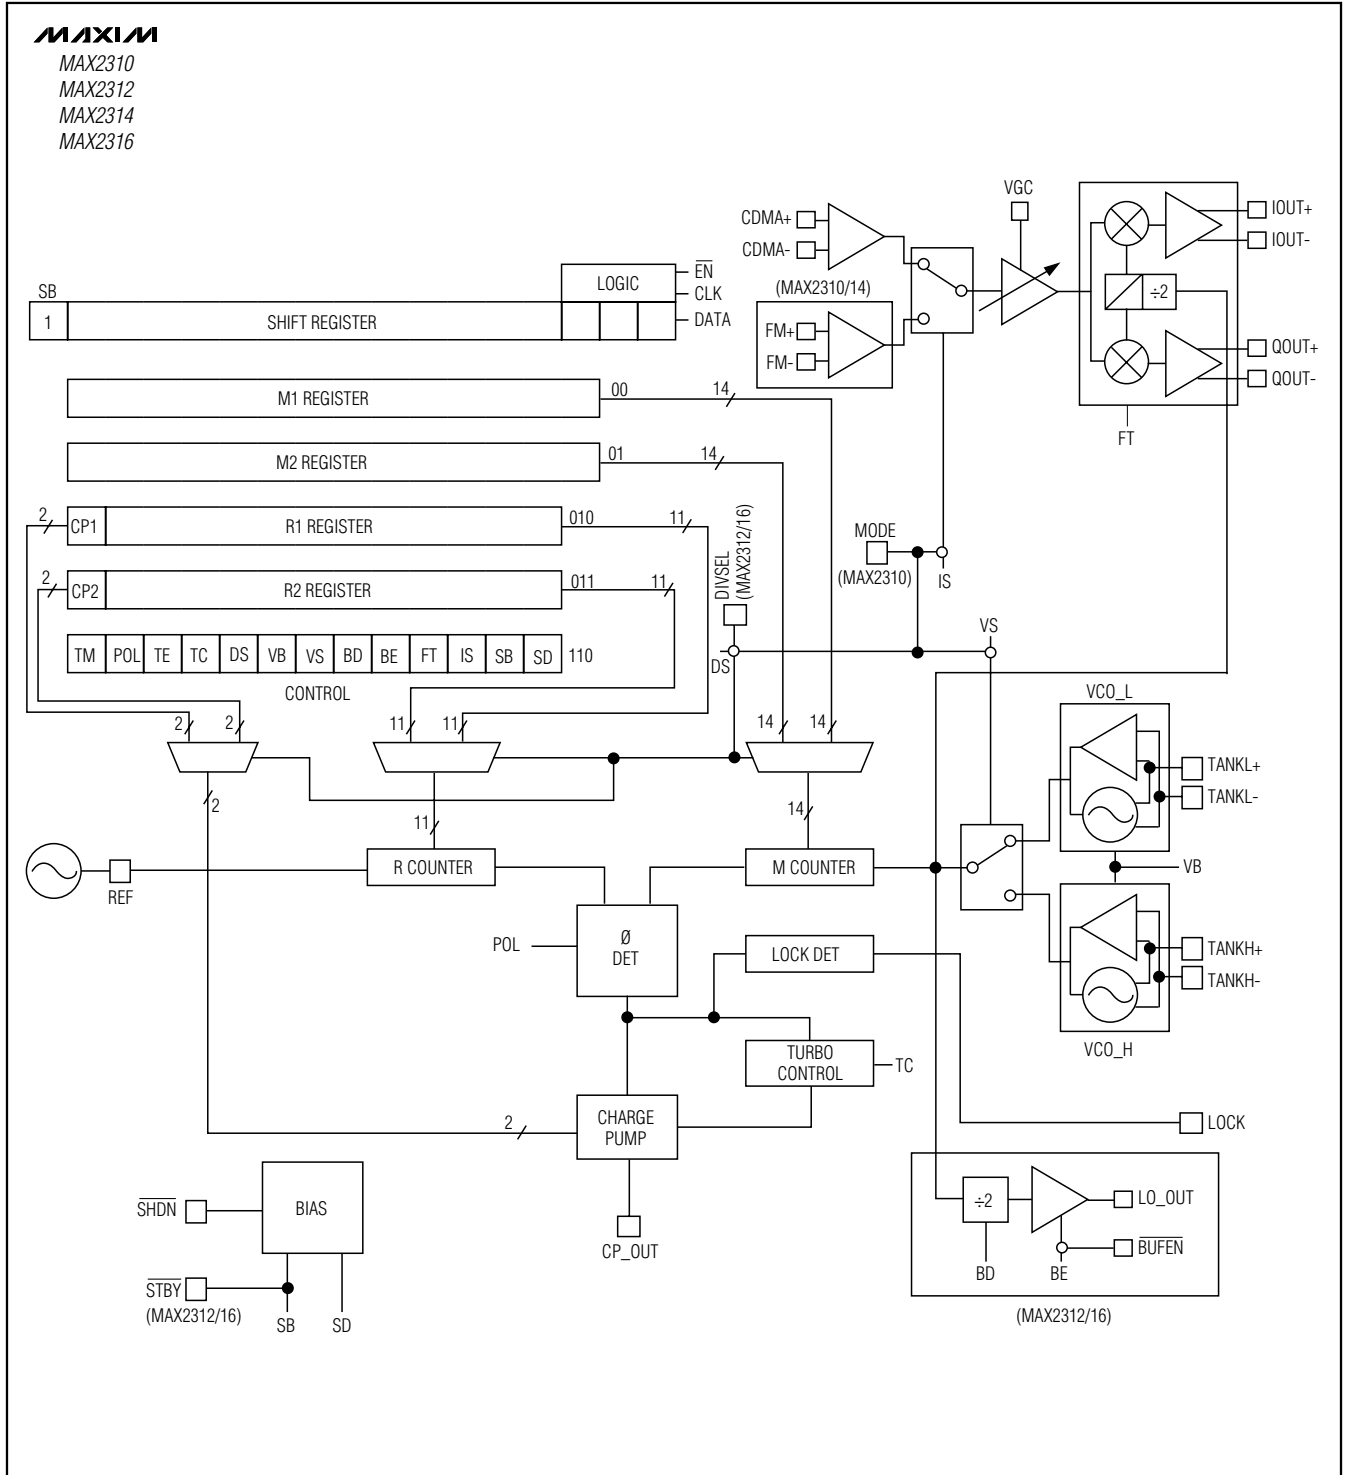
MAXIM
MAX2310
MAX2312
MAX2314
MAX2316

VGC
CDMA+
CDMA-
IOUT+
IOUT-
$\overline{EN}$
LOGIC
CLK
SB
1
SHIFT REGISTER
DATA
(MAX2310/14)
FM+
FM-
÷2
QOUT+
QOUT-
M1 REGISTER
00
14
FT
M2 REGISTER
01
14
2
CP1
R1 REGISTER
010
11
DIVSEL (MAX2312/16)
MODE
(MAX2310)
IS
2
CP2
R2 REGISTER
011
11
VS

| TM | POL | TE | TC | DS | VB | VS | BD | BE | FT | IS | SB | SD |
|---|---|---|---|---|---|---|---|---|---|---|---|---|

110
DS
CONTROL
VCO_L
2
2
11
11
14
14
TANKL+
TANKL-
2
14
11
REF
R COUNTER
M COUNTER
VB
POL
Ø DET
LOCK DET
TANKH+
TANKH-
VCO_H
TURBO CONTROL
TC
2
CHARGE PUMP
LOCK
$\overline{SHDN}$
BIAS
÷2
LO_OUT
$\overline{BUFEN}$
$\overline{STBY}$
(MAX2312/16)
SB
SD
CP_OUT
BD
BE
(MAX2312/16)